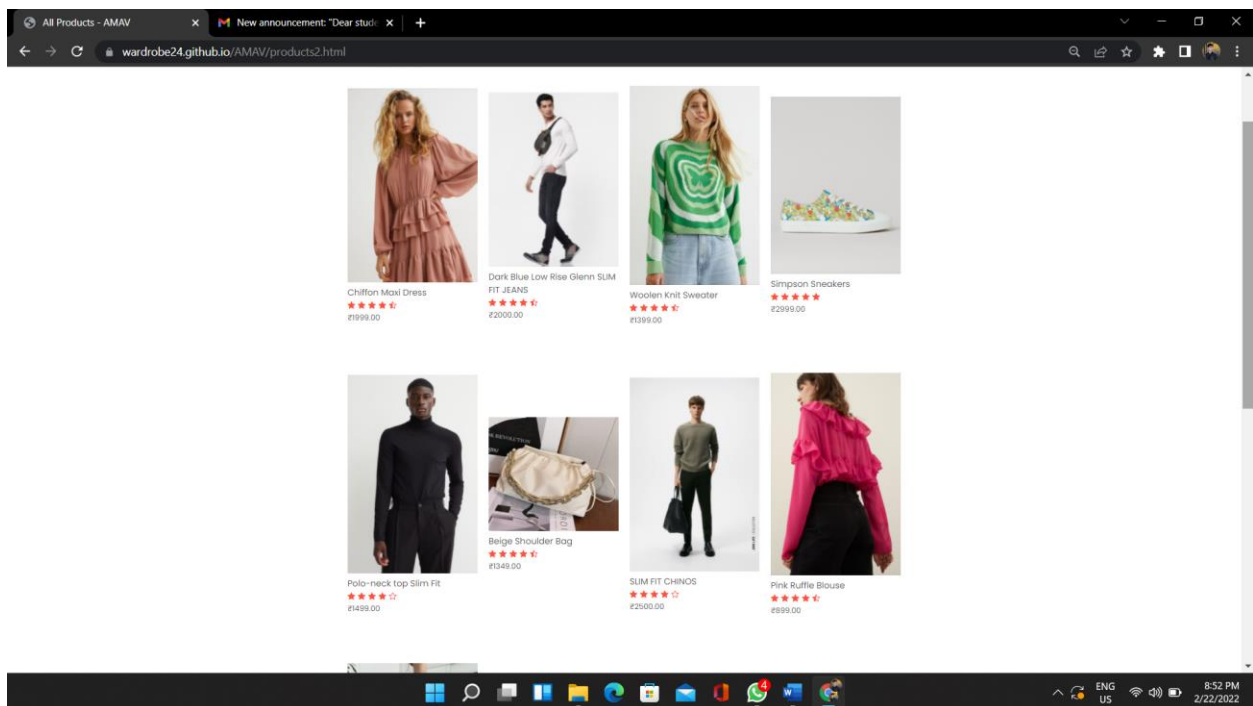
All Products - AMAV
New announcement: "Dear stude
wardrobe24.github.io/AMAV/products2.html

Chiffon Maxi Dress
₹1999.00

Dark Blue Low Rise Glenn SLIM FIT JEANS
₹2000.00

Woolen Knit Sweater
₹1399.00

Simpson Sneakers
₹2999.00

Polo-neck top Slim Fit
₹1499.00

Beige Shoulder Bag
₹1349.00

SLIM FIT CHINOS
₹2500.00

Pink Ruffle Blouse
₹899.00

ENG US
8:52 PM
2/22/2022